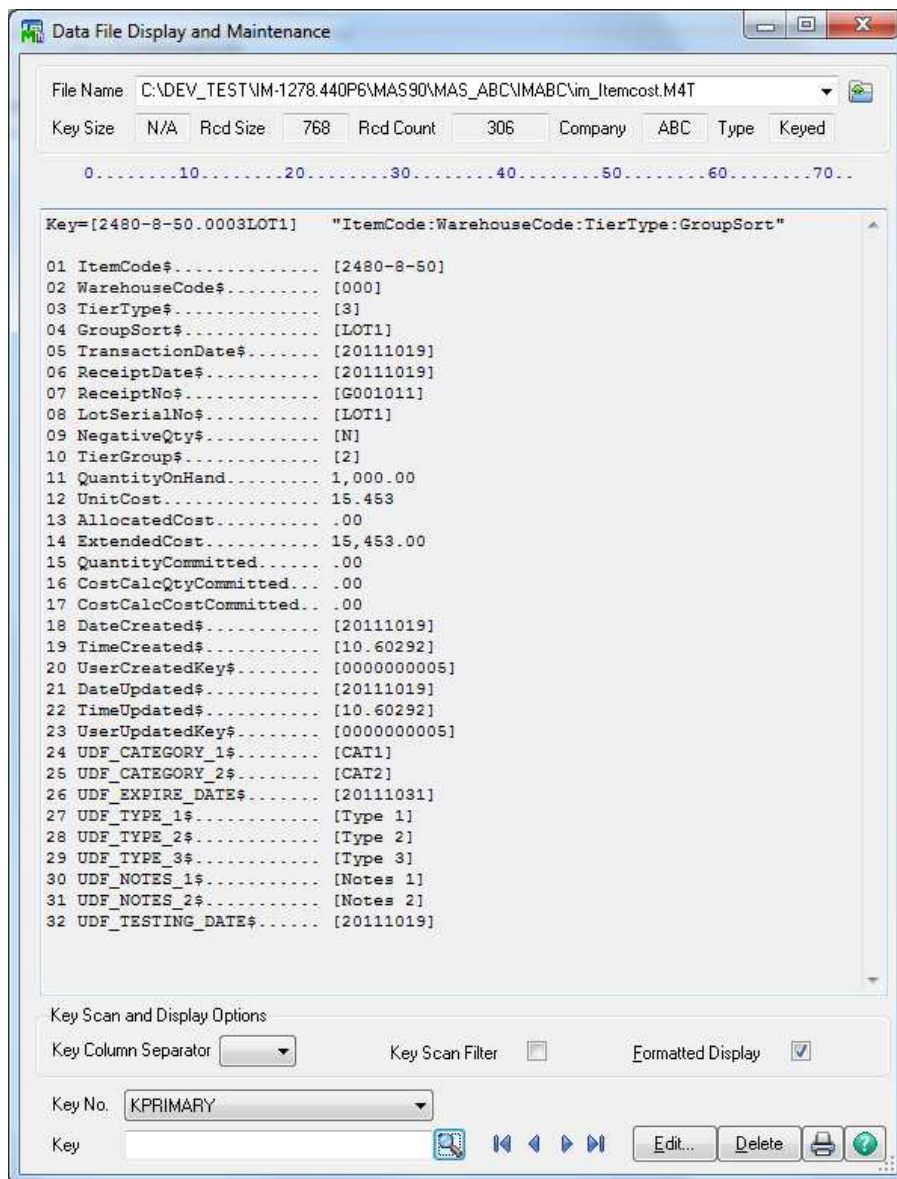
Data File Display and Maintenance

File Name C:\DEV_TEST\IM-1278.440P6\MAS90\MAS_ABC\IMABC\im_Itemcost.M4T

Key Size N/A Rcd Size 768 Rcd Count 306 Company ABC Type Keyed

0.........10.........20.........30.........40.........50.........60.........70..

Key=[2480-8-50.0003LOT1] "ItemCode:WarehouseCode:TierType:GroupSort"

01 ItemCode$............... [2480-8-50]
02 WarehouseCode$.......... [000]
03 TierType$............... [3]
04 GroupSort$.............. [LOT1]
05 TransactionDate$........ [20111019]
06 ReceiptDate$............ [20111019]
07 ReceiptNo$.............. [G001011]
08 LotSerialNo$............ [LOT1]
09 NegativeQty$............ [N]
10 TierGroup$.............. [2]
11 QuantityOnHand.......... 1,000.00
12 UnitCost................ 15.453
13 AllocatedCost........... .00
14 ExtendedCost............ 15,453.00
15 QuantityCommitted....... .00
16 CostCalcQtyCommitted.... .00
17 CostCalcCostCommitted... .00
18 DateCreated$............ [20111019]
19 TimeCreated$............ [10.60292]
20 UserCreatedKey$......... [0000000005]
21 DateUpdated$............ [20111019]
22 TimeUpdated$............ [10.60292]
23 UserUpdatedKey$......... [0000000005]
24 UDF_CATEGORY_1$......... [CAT1]
25 UDF_CATEGORY_2$......... [CAT2]
26 UDF_EXPIRE_DATE$........ [20111031]
27 UDF_TYPE_1$............. [Type 1]
28 UDF_TYPE_2$............. [Type 2]
29 UDF_TYPE_3$............. [Type 3]
30 UDF_NOTES_1$............ [Notes 1]
31 UDF_NOTES_2$............ [Notes 2]
32 UDF_TESTING_DATE$....... [20111019]

Key Scan and Display Options

Key Column Separator Key Scan Filter Formatted Display

Key No. KPRIMARY

Key

Edit... Delete